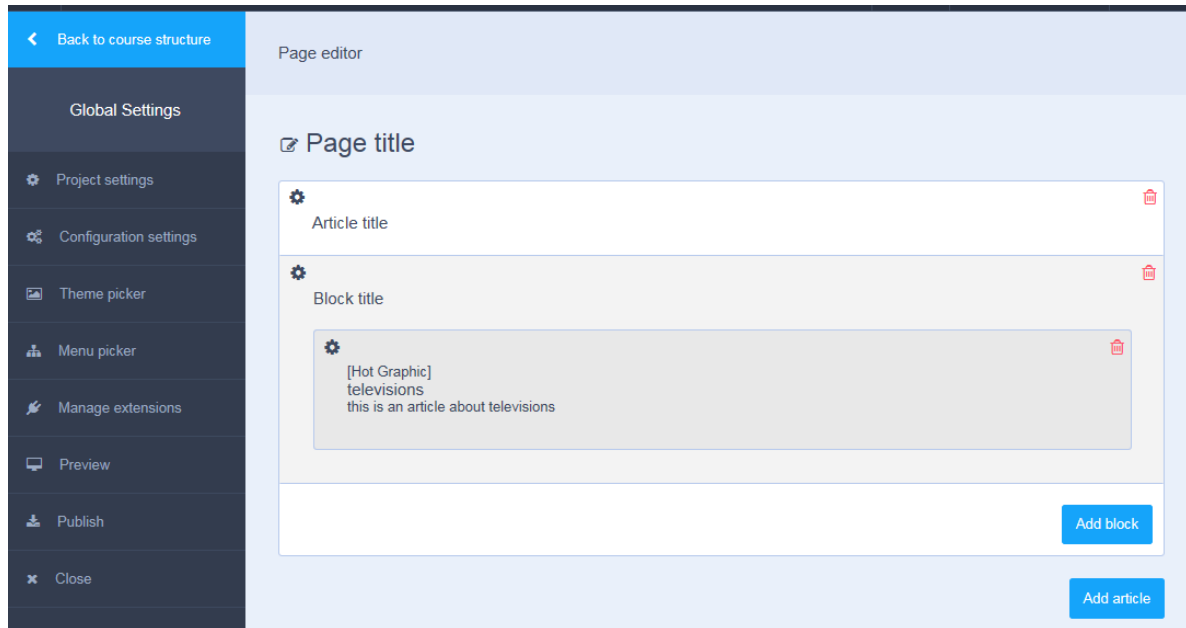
Back to course structure

Global Settings

Project settings

Configuration settings

Theme picker

Menu picker

Manage extensions

Preview

Publish

Close

Page editor

Page title

Article title

Block title

[Hot Graphic]
televisions
this is an article about televisions

Add block

Add article